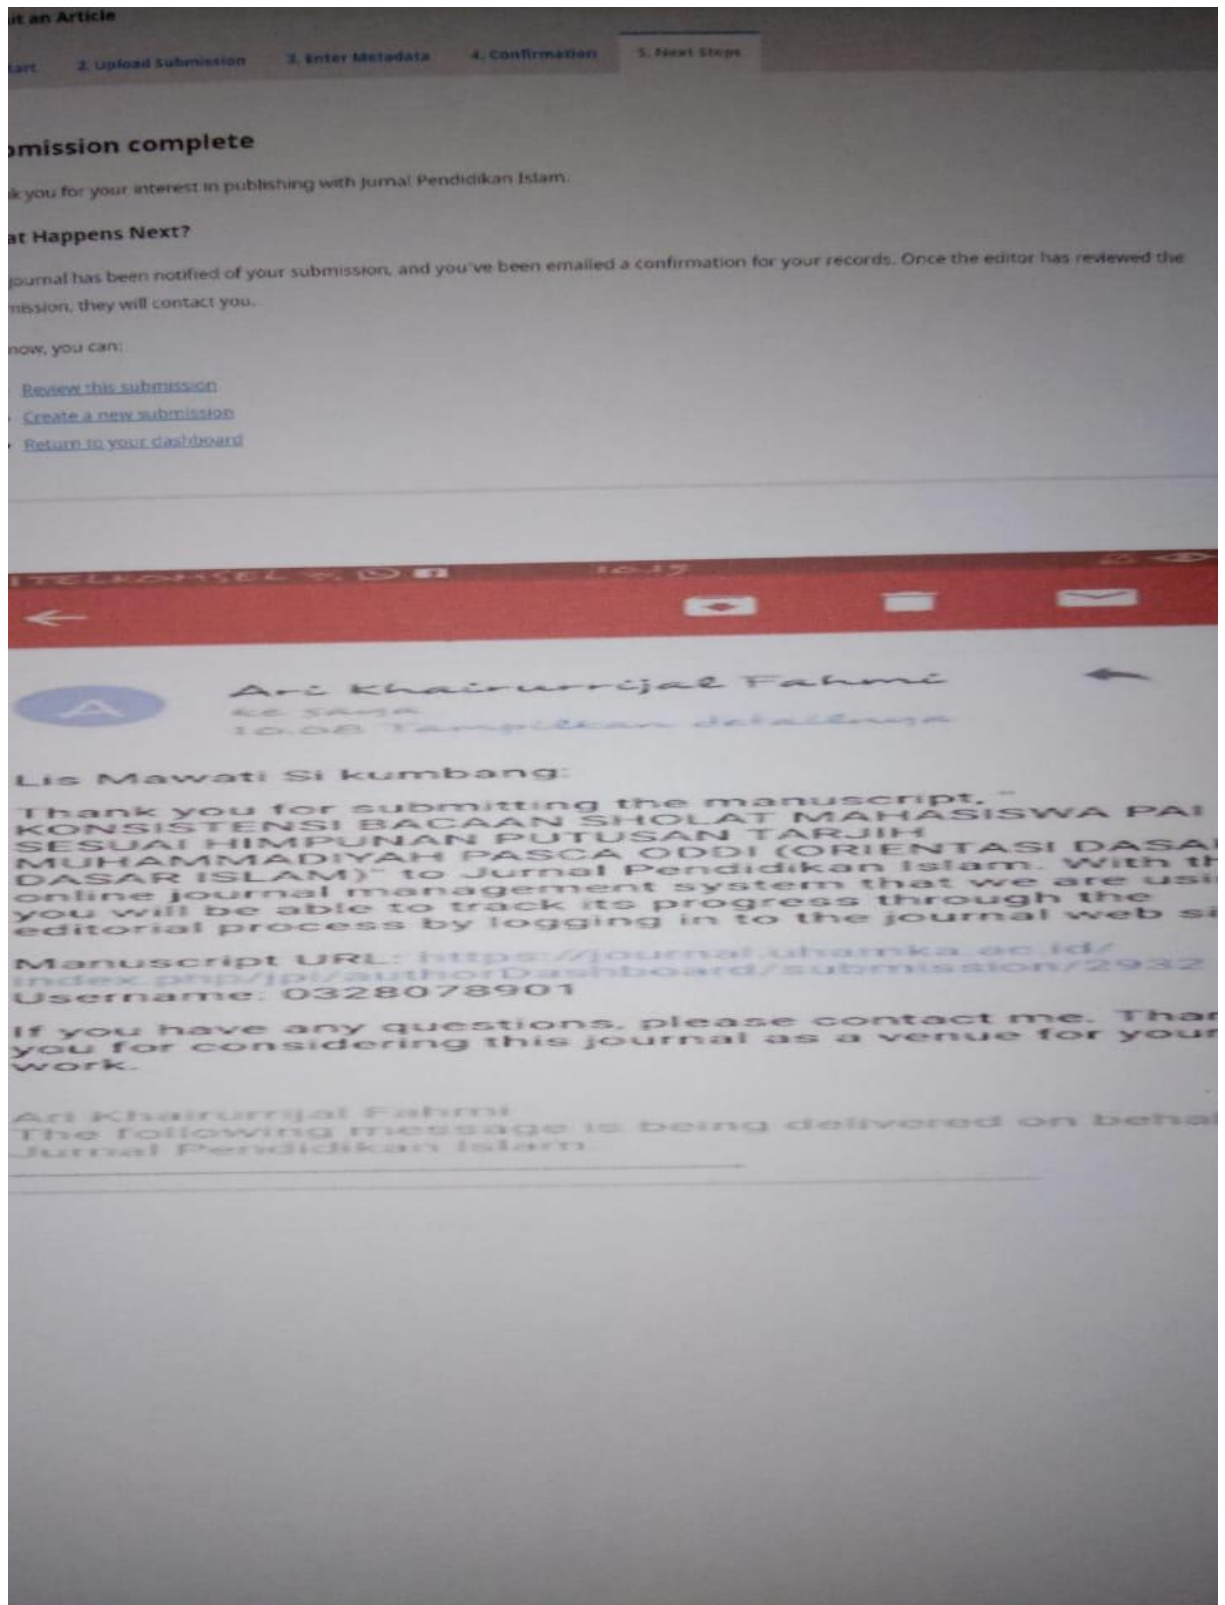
it an Article

tart 2. Upload Submission 3. Enter Metadata 4. Confirmation 5. Next Steps

omission complete

k you for your interest in publishing with Jurnal Pendidikan Islam.

at Happens Next?

journal has been notified of your submission, and you've been emailed a confirmation for your records. Once the editor has reviewed the mission, they will contact you.

now, you can:

Review this submission
Create a new submission
Return to your dashboard

TELKOMSEL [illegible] 10.17

Ari Khairurrijal Fahmi
ke saya
10.08 Tampilkan detailnya

Lis Mawati Si kumbang:

Thank you for submitting the manuscript, "KONSISTENSI BACAAN SHOLAT MAHASISWA PAI SESUAI HIMPUNAN PUTUSAN TARJIH MUHAMMADIYAH PASCA ODDI (ORIENTASI DASAR DASAR ISLAM)" to Jurnal Pendidikan Islam. With th online journal management system that we are usi you will be able to track its progress through the editorial process by logging in to the journal web si

Manuscript URL: https://journal.uhamka.ac.id/index.php/jpi/authorDashboard/submission/2932
Username: 03280789O1

If you have any questions, please contact me. Than you for considering this journal as a venue for your work.

Ari Khairurrijal Fahmi
The following message is being delivered on behal Jurnal Pendidikan Islam.